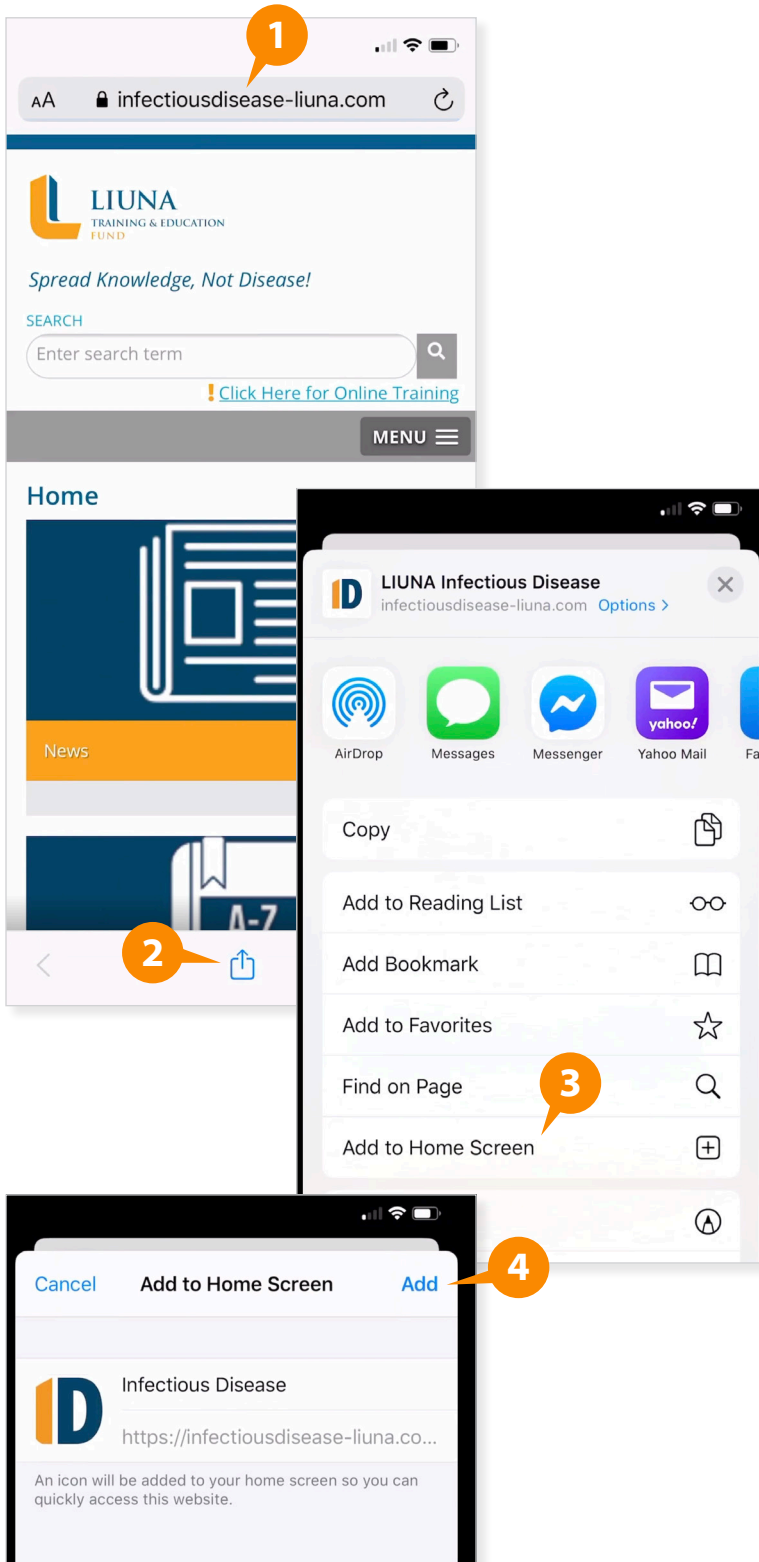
1

AA infectiousdisease-liuna.com

LIUNA
TRAINING & EDUCATION
FUND

Spread Knowledge, Not Disease!

SEARCH
Enter search term

! Click Here for Online Training

MENU

Home

News

A-Z

2

ID LIUNA Infectious Disease
infectiousdisease-liuna.com Options >

AirDrop
Messages
Messenger
yahoo!
Yahoo Mail
Fa

Copy

Add to Reading List

Add Bookmark

Add to Favorites

Find on Page

3

Add to Home Screen

Cancel Add to Home Screen Add

4

ID Infectious Disease

https://infectiousdisease-liuna.co...

An icon will be added to your home screen so you can quickly access this website.